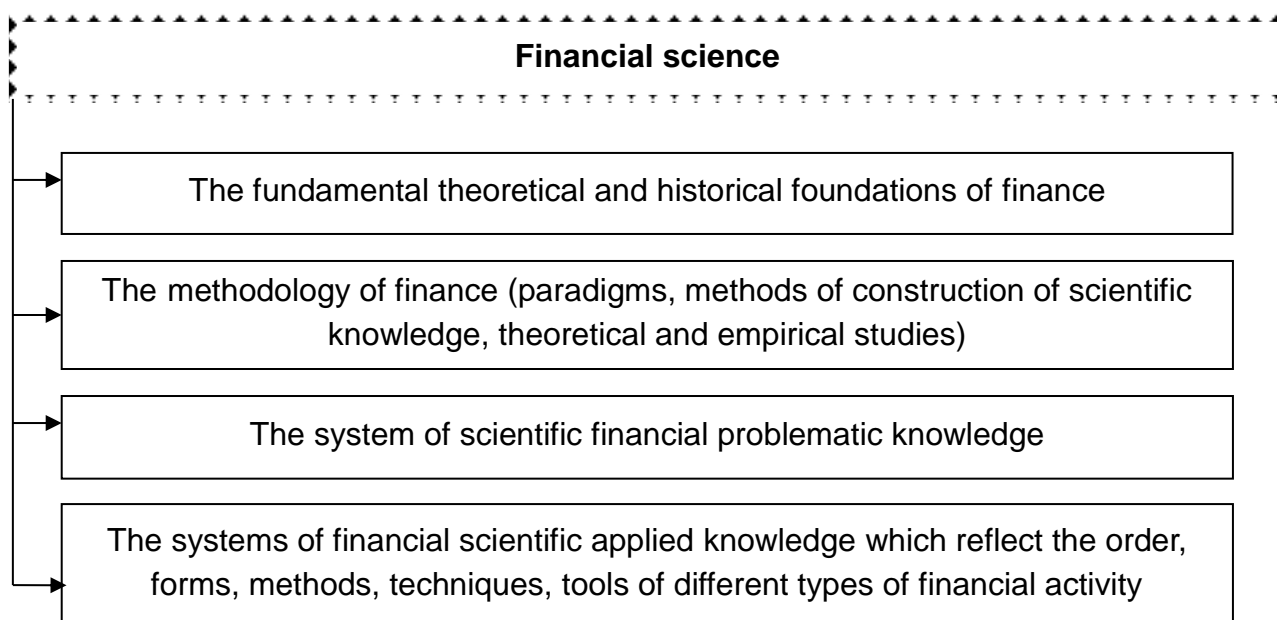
Financial science

The fundamental theoretical and historical foundations of finance

The methodology of finance (paradigms, methods of construction of scientific knowledge, theoretical and empirical studies)

The system of scientific financial problematic knowledge

The systems of financial scientific applied knowledge which reflect the order, forms, methods, techniques, tools of different types of financial activity